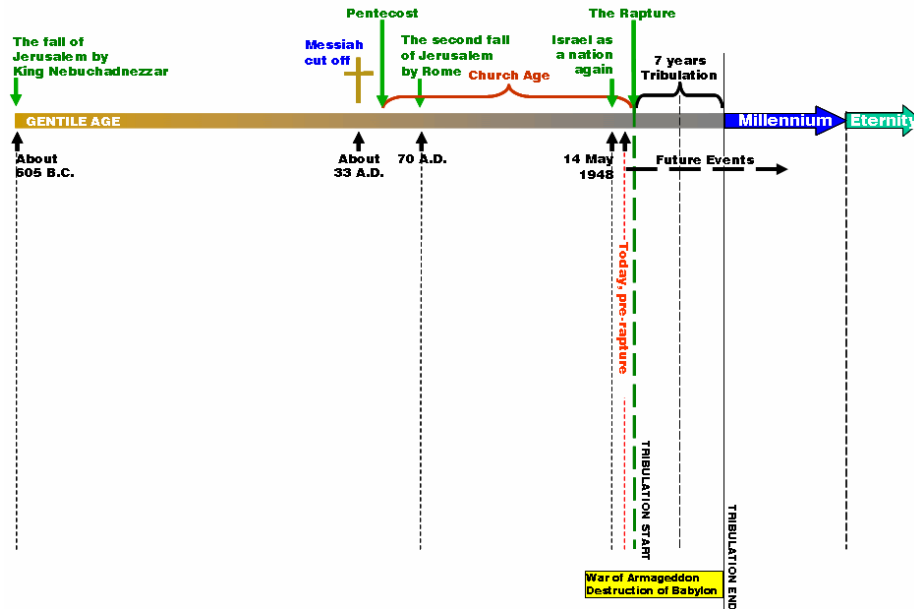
The fall of Jerusalem by King Nebuchadnezzar

Messiah cut off

Pentecost

The second fall of Jerusalem by Rome

Church Age

Israel as a nation again

The Rapture

7 years Tribulation

GENTILE AGE

Millennium

Eternity

About 605 B.C.

About 33 A.D.

70 A.D.

14 May 1948

Future Events

Today, pre-rapture

TRIBULATION START

TRIBULATION END

War of Armageddon
Destruction of Babylon